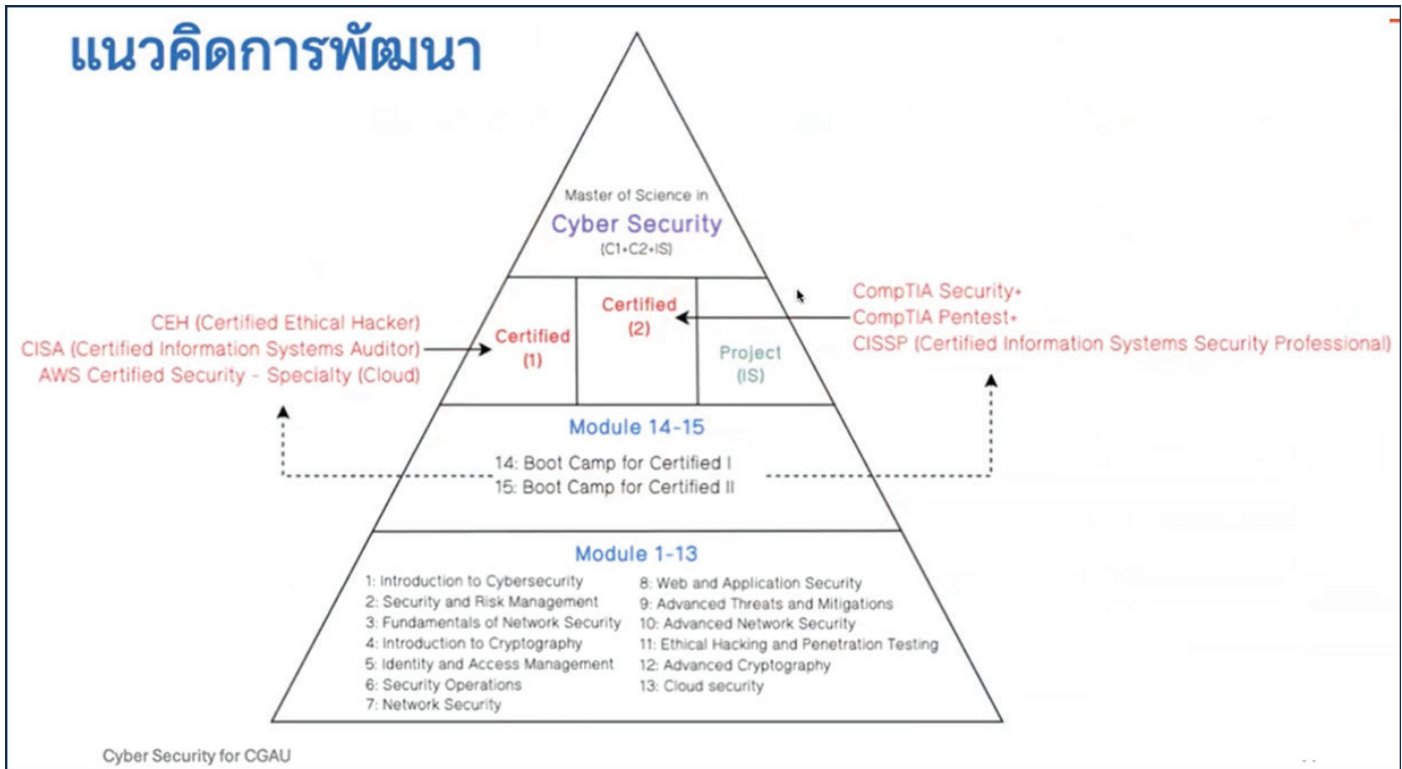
แนวคิดการพัฒนา

Master of Science in
Cyber Security
(C1+C2+IS)

CEH (Certified Ethical Hacker)
CISA (Certified Information Systems Auditor)
AWS Certified Security - Specialty (Cloud)

Certified (1)

Certified (2)

Project (IS)

CompTIA Security+
CompTIA Pentest+
CISSP (Certified Information Systems Security Professional)

Module 14-15
14: Boot Camp for Certified I
15: Boot Camp for Certified II

Module 1-13
1: Introduction to Cybersecurity
2: Security and Risk Management
3: Fundamentals of Network Security
4: Introduction to Cryptography
5: Identity and Access Management
6: Security Operations
7: Network Security
8: Web and Application Security
9: Advanced Threats and Mitigations
10: Advanced Network Security
11: Ethical Hacking and Penetration Testing
12: Advanced Cryptography
13: Cloud security

Cyber Security for CGAU